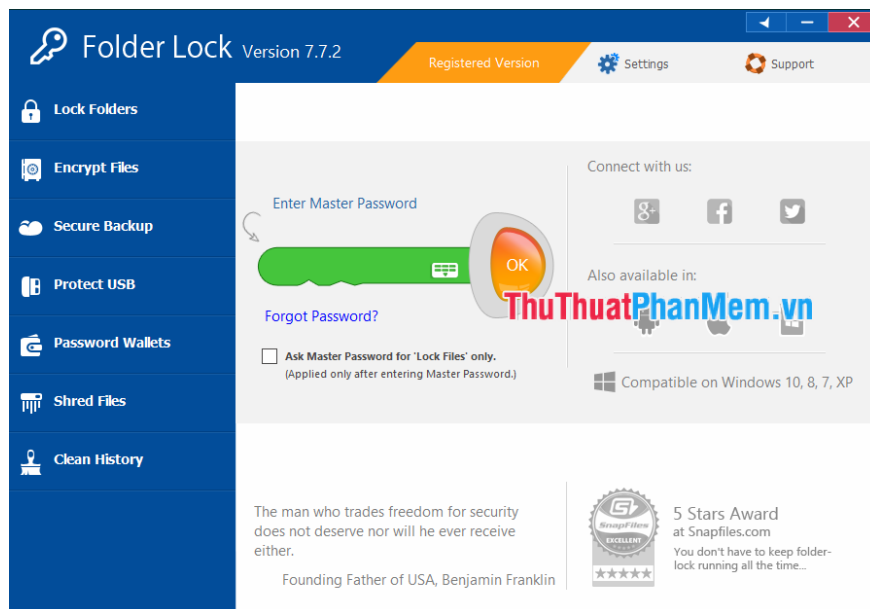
Folder Lock Version 7.7.2

Registered Version

Settings

Support

Lock Folders

Encrypt Files

Secure Backup

Protect USB

Password Wallets

Shred Files

Clean History

Enter Master Password

OK

Forgot Password?

Ask Master Password for 'Lock Files' only.
(Applied only after entering Master Password.)

Connect with us:

Also available in:

ThuThuatPhanMem.vn

Compatible on Windows 10, 8, 7, XP

The man who trades freedom for security does not deserve nor will he ever receive either.

Founding Father of USA, Benjamin Franklin

SnapFiles
EXCELLENT

5 Stars Award
at Snapfiles.com
You don't have to keep folder-lock running all the time...